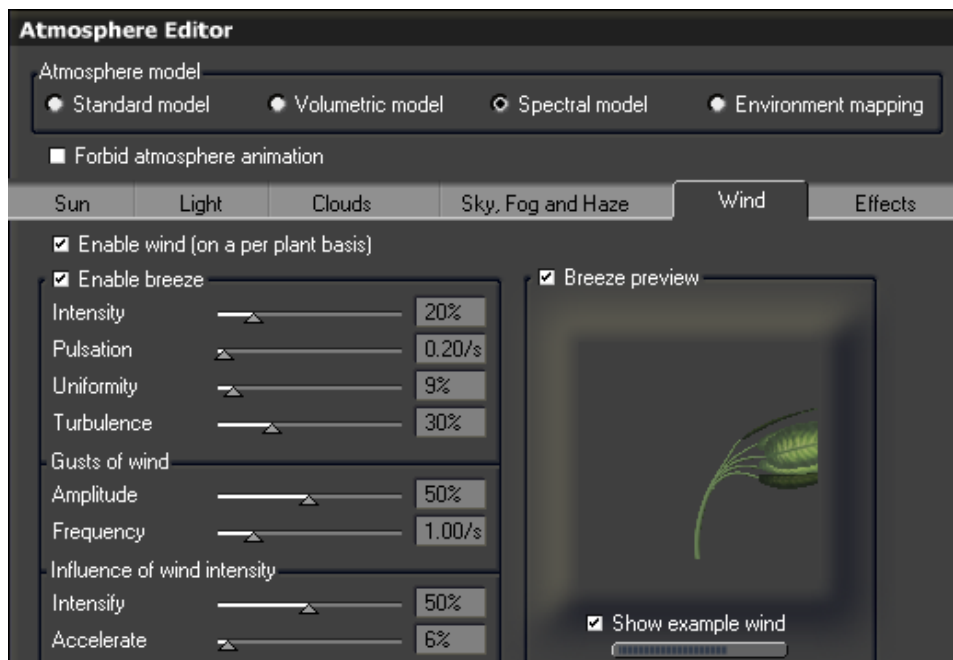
Atmosphere Editor

Atmosphere model

Standard model

Volumetric model

Spectral model

Environment mapping

Forbid atmosphere animation

Sun | Light | Clouds | Sky, Fog and Haze | Wind | Effects

Enable wind (on a per plant basis)

Enable breeze

Intensity 20%

Pulsation 0.20/s

Uniformity 9%

Turbulence 30%

Gusts of wind

Amplitude 50%

Frequency 1.00/s

Influence of wind intensity

Intensify 50%

Accelerate 6%

Breeze preview

Show example wind